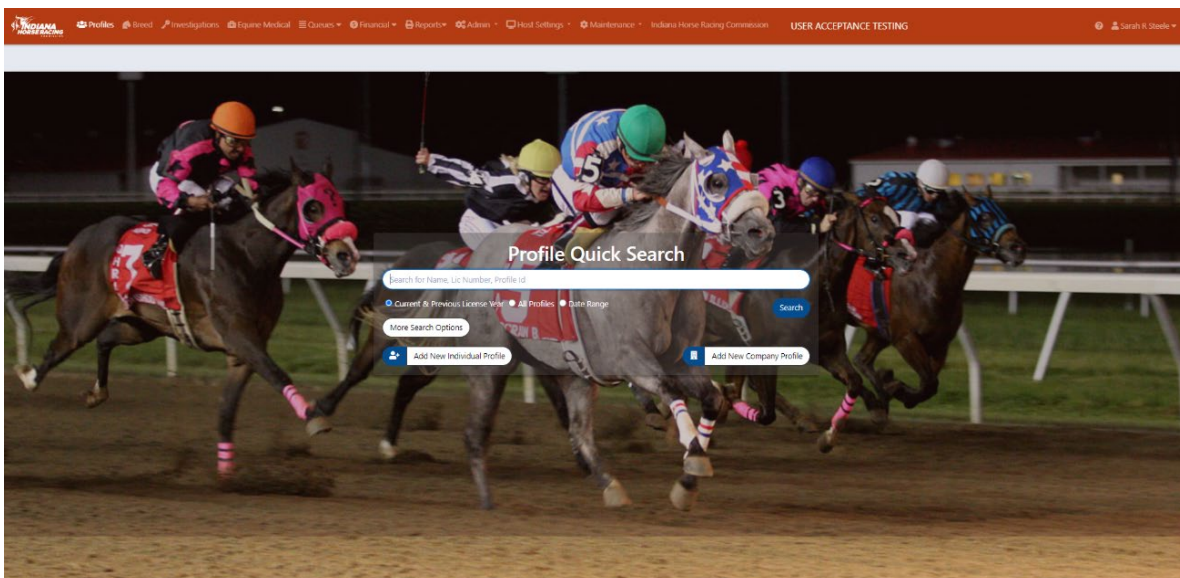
INDIANA HORSE RACING Profiles Breed Investigations Equine Medical Queues Financial Reports Admin Host Settings Maintenance Indiana Horse Racing Commission USER ACCEPTANCE TESTING Sarah R Steele

Profile Quick Search

Search for Name, Lic Number, Profile Id

Current & Previous License Year All Profiles Date Range

Search

More Search Options

Add New Individual Profile

Add New Company Profile